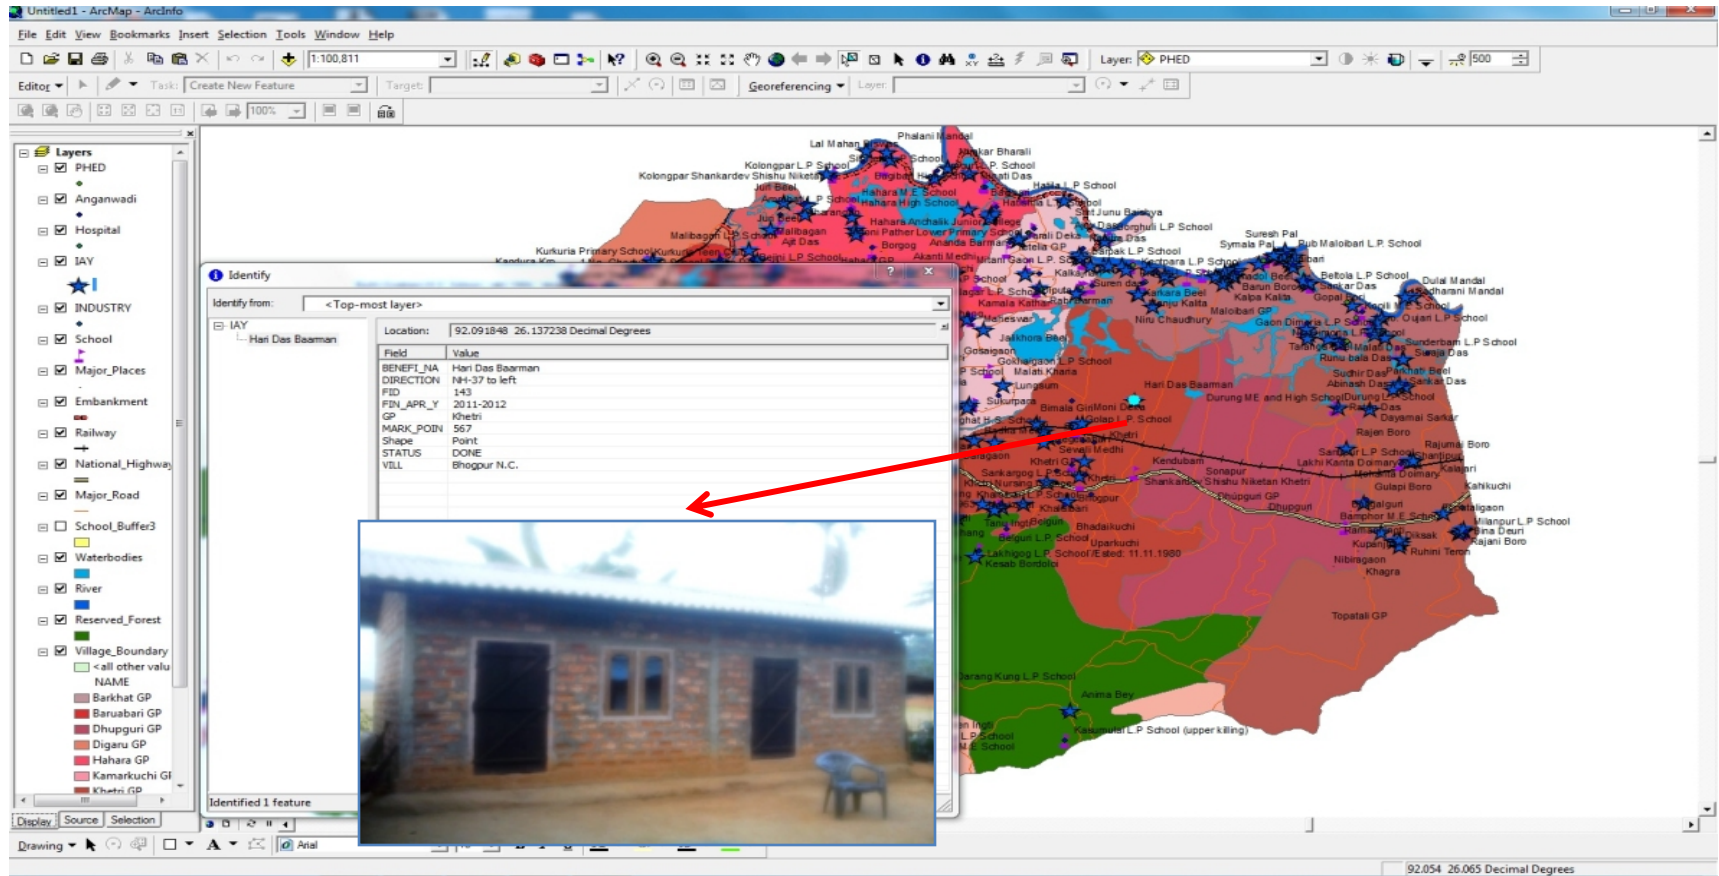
Untitled1 - ArcMap - ArcInfo

File Edit View Bookmarks Insert Selection Tools Window Help

1:100,811

Layer: PHED

500

Editor Task: Create New Feature Target: Georeferencing Layer:

100%

Layers
PHED
Anganwadi
Hospital
IAY
INDUSTRY
School
Major_Places
Embankment
Railway
National_Highway
Major_Road
School_Buffer3
Waterbodies
River
Reserved_Forest
Village_Boundary
<all other values>
NAME
Barkhat GP
Baruabari GP
Dhupguri GP
Digaru GP
Hahara GP
Kamarkuchi GP
Khetri GP

Display Source Selection

Identify

Identify from: <Top-most layer>

IAY
Hari Das Baarman

Location: 92.091848 26.137238 Decimal Degrees

| Field | Value |
|---|---|
| BENEFI_NA | Hari Das Baarman |
| DIRECTION | NH-37 to left |
| FID | 143 |
| FIN_APR_Y | 2011-2012 |
| GP | Khetri |
| MARK_POIN | 567 |
| Shape | Point |
| STATUS | DONE |
| VILL | Bhogpur N.C. |

Identified 1 feature

Phalani Mandal
Lal Mahan
Jagkar Bharali
Kolongpar L.P School
Kolongpar Shankardev Shishu Niketan
Hahara M.E School
Hahara High School
Hahara Anchalik Junior College
Hahara L.P School
Sat Junu Baishya
Suresh Pal
Symala Pal
Pub Maloibari L.P. School
Kurkuria Primary School
Malibagan
Ajit Das
Borgog
Ananda Barman
Beltola L.P School
Dulal Mandal
Sardharani Mandal
Sankar Das
Barun Boro
Kalpa Kalita
Gopal Boro
Maloibari GP
Gaon Dimoria L.P School
Ouijari L.P School
Niru Chaudhury
Kamala Kalita
Maheswari
Jalkhora Beel
Gosaigaon
Gokhaigaon L.P School
Malati Khatia
Hari Das Baarman
Durung ME and High School
Durung L.P School
Sunderbam L.P School
Suaja Das
Runu bala Das
Suchir Das
Abinash Das
Sankar Das
Dayamal Sarkar
Rajen Boro
Rajumai Boro
Lakhi Kanta Doimary
Bimal Giri
Moni Deka
Golap L.P School
Sewali Medhi
Khetri GP
Kendubam
Sonapur
Shankardev Shishu Niketan Khetri
Dhupguri GP
Dhupguri
Gulapi Boro
Kahikuchi
Bamphor M.E School
Milanpur L.P School
Rajani Boro
Ruhini Teron
Kupanjai
Nibiragaon
Khagra
Tangingi Belguri
Belguri L.P. School
Bhadaikuchi
Uparkuchi
Lakhigog L.P School Estd: 11.11.1980
Kesab Bordoloi
Topatali GP
Jarang Kung L.P School
Anima Bey
Kasumutali L.P School (upper killing)

Drawing Arial

92.054 26.065 Decimal Degrees